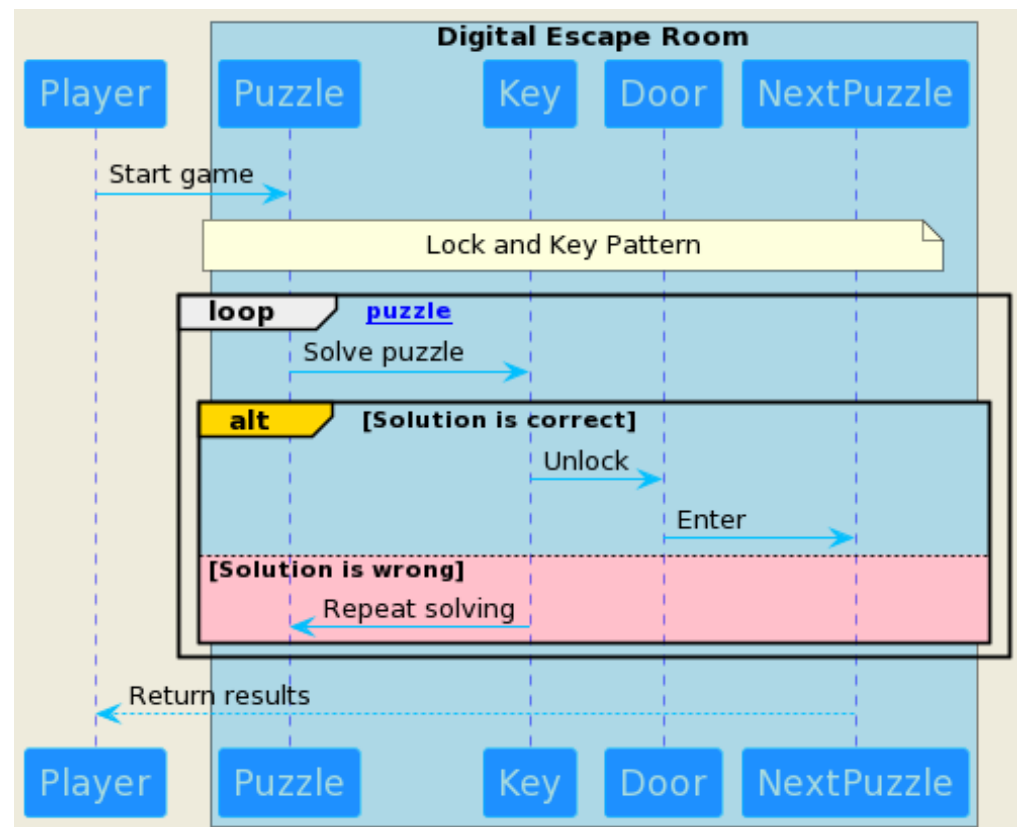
Digital Escape Room

Player

Puzzle

Key

Door

NextPuzzle

Start game

Lock and Key Pattern

loop

puzzle

Solve puzzle

alt

[Solution is correct]

Unlock

Enter

[Solution is wrong]

Repeat solving

Return results

Player

Puzzle

Key

Door

NextPuzzle